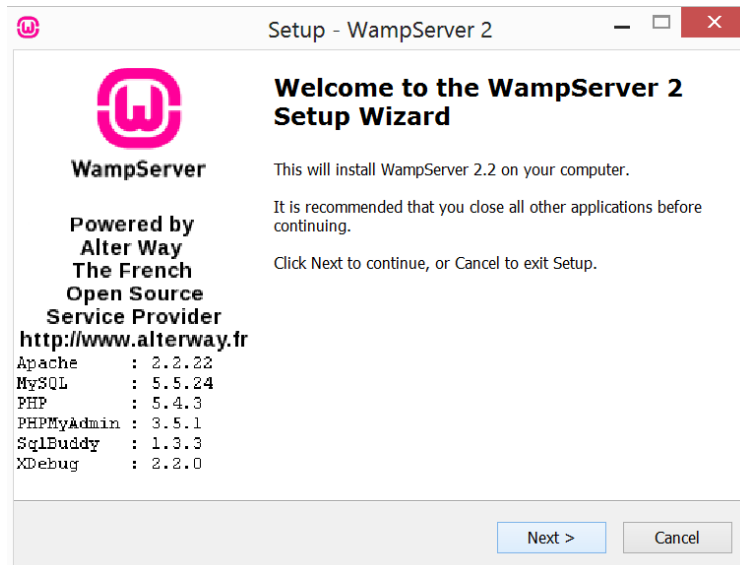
Setup - WampServer 2

WampServer

Powered by
Alter Way
The French
Open Source
Service Provider
http://www.alterway.fr

Apache : 2.2.22
MySQL : 5.5.24
PHP : 5.4.3
PHPMyAdmin : 3.5.1
SqlBuddy : 1.3.3
XDebug : 2.2.0

Welcome to the WampServer 2 Setup Wizard

This will install WampServer 2.2 on your computer.

It is recommended that you close all other applications before continuing.

Click Next to continue, or Cancel to exit Setup.

Next >

Cancel